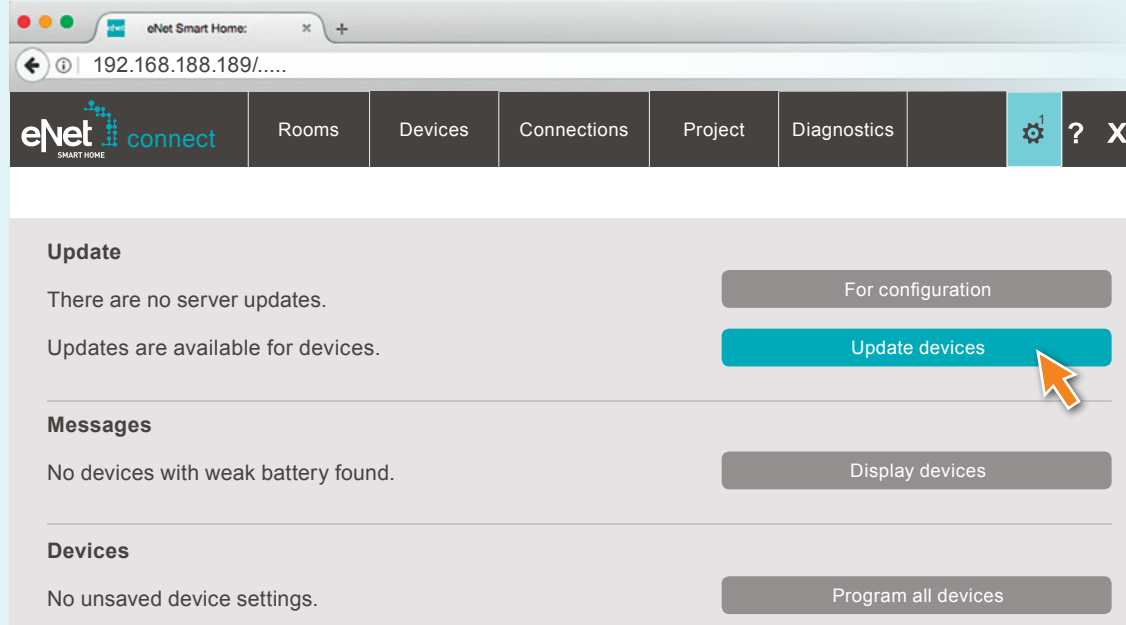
eNet Smart Home:

192.168.188.189/.....

eNet SMART HOME connect

Rooms

Devices

Connections

Project

Diagnostics

1

?

X

Update

There are no server updates.

For configuration

Updates are available for devices.

Update devices

Messages

No devices with weak battery found.

Display devices

Devices

No unsaved device settings.

Program all devices